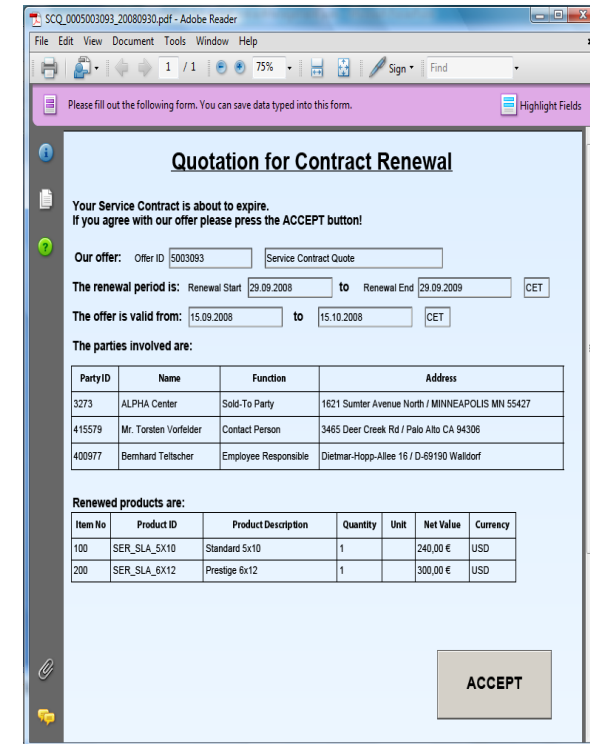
SCQ_0005003093_20080930.pdf - Adobe Reader

File Edit View Document Tools Window Help

1 / 1 75% Sign Find

Please fill out the following form. You can save data typed into this form. Highlight Fields

Quotation for Contract Renewal

Your Service Contract is about to expire.
If you agree with our offer please press the ACCEPT button!

Our offer: Offer ID 5003093 Service Contract Quote

The renewal period is: Renewal Start 29.09.2008 to Renewal End 29.09.2009 CET

The offer is valid from: 15.09.2008 to 15.10.2008 CET

The parties involved are:

| Party ID | Name | Function | Address |
|---|---|---|---|
| 3273 | ALPHA Center | Sold-To Party | 1621 Sumter Avenue North / MINNEAPOLIS MN 55427 |
| 415579 | Mr. Torsten Vorfelder | Contact Person | 3465 Deer Creek Rd / Palo Alto CA 94306 |
| 400977 | Bernhard Teltscher | Employee Responsible | Dietmar-Hopp-Allee 16 / D-69190 Walldorf |

Renewed products are:

| Item No | Product ID | Product Description | Quantity | Unit | Net Value | Currency |
|---|---|---|---|---|---|---|
| 100 | SER_SLA_5X10 | Standard 5x10 | 1 | | 240,00 € | USD |
| 200 | SER_SLA_6X12 | Prestige 6x12 | 1 | | 300,00 € | USD |

ACCEPT